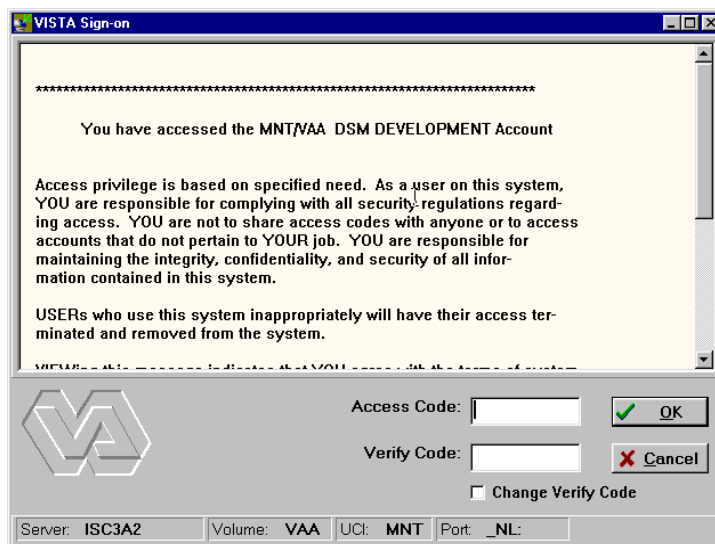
VISTA Sign-on

**********************************************************************

You have accessed the MNT/VAA DSM DEVELOPMENT Account

Access privilege is based on specified need. As a user on this system, YOU are responsible for complying with all security regulations regarding access. YOU are not to share access codes with anyone or to access accounts that do not pertain to YOUR job. YOU are responsible for maintaining the integrity, confidentiality, and security of all information contained in this system.

USERs who use this system inappropriately will have their access terminated and removed from the system.

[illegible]

Access Code:
Verify Code:
OK
Cancel
Change Verify Code

Server: ISC3A2 | Volume: VAA | UCI: MNT | Port: _NL: